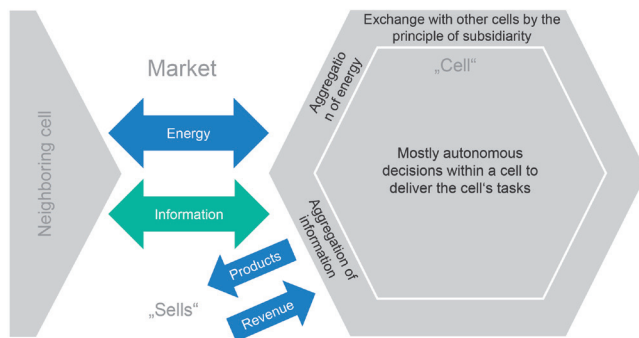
Neighboring cell

Market

Energy

Information

Products

„Sells“

Revenue

Exchange with other cells by the principle of subsidiarity

Aggregation of energy

„Cell“

Mostly autonomous decisions within a cell to deliver the cell's tasks

Aggregation of information